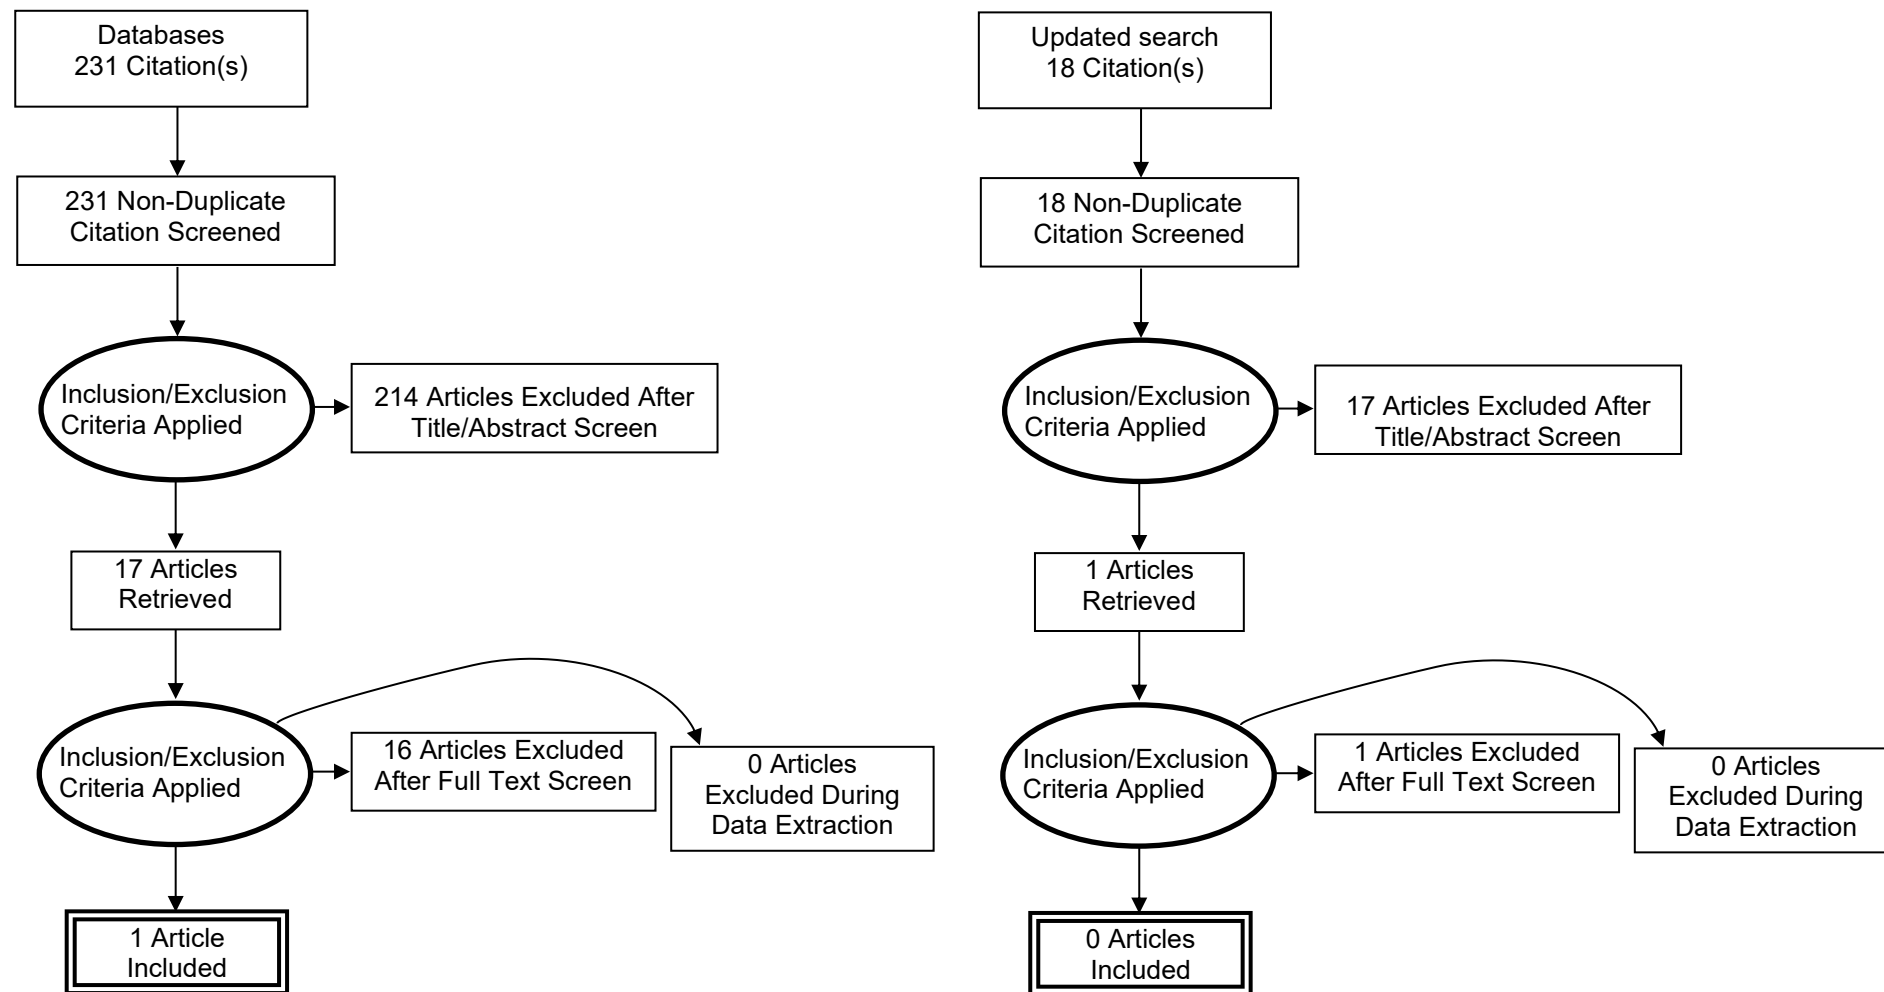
Databases
231 Citation(s)

231 Non-Duplicate Citation Screened

Inclusion/Exclusion Criteria Applied

214 Articles Excluded After Title/Abstract Screen

17 Articles Retrieved

Inclusion/Exclusion Criteria Applied

16 Articles Excluded After Full Text Screen

0 Articles Excluded During Data Extraction

1 Article Included

Updated search
18 Citation(s)

18 Non-Duplicate Citation Screened

Inclusion/Exclusion Criteria Applied

17 Articles Excluded After Title/Abstract Screen

1 Articles Retrieved

Inclusion/Exclusion Criteria Applied

1 Articles Excluded After Full Text Screen

0 Articles Excluded During Data Extraction

0 Articles Included